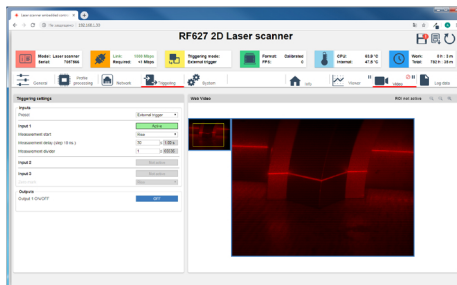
RF627 2D Laser scanner

Model: Laser scanner
Serial: 7047866

Link: 1000 Mbps
Required: <1 Mbps

Triggering mode: External trigger

Format: Disabled
FPS: 0

CPU: 63.0 °C
Internal: 47.5 °C

Work: 0 h 3 m
Total: 702 h 39 m

General
Profile processing
Network
Triggering
System
Info
Viewer
Video
Log data

Triggering settings

Inputs
Preset External trigger

Input 1 Active
Measurement start Rise
Measurement delay (step 10 ns.)
Measurement divider

Input 2 Disabled

Input 3 Disabled

Outputs
Output 1 ON/OFF OFF

Web Video
ROI not active